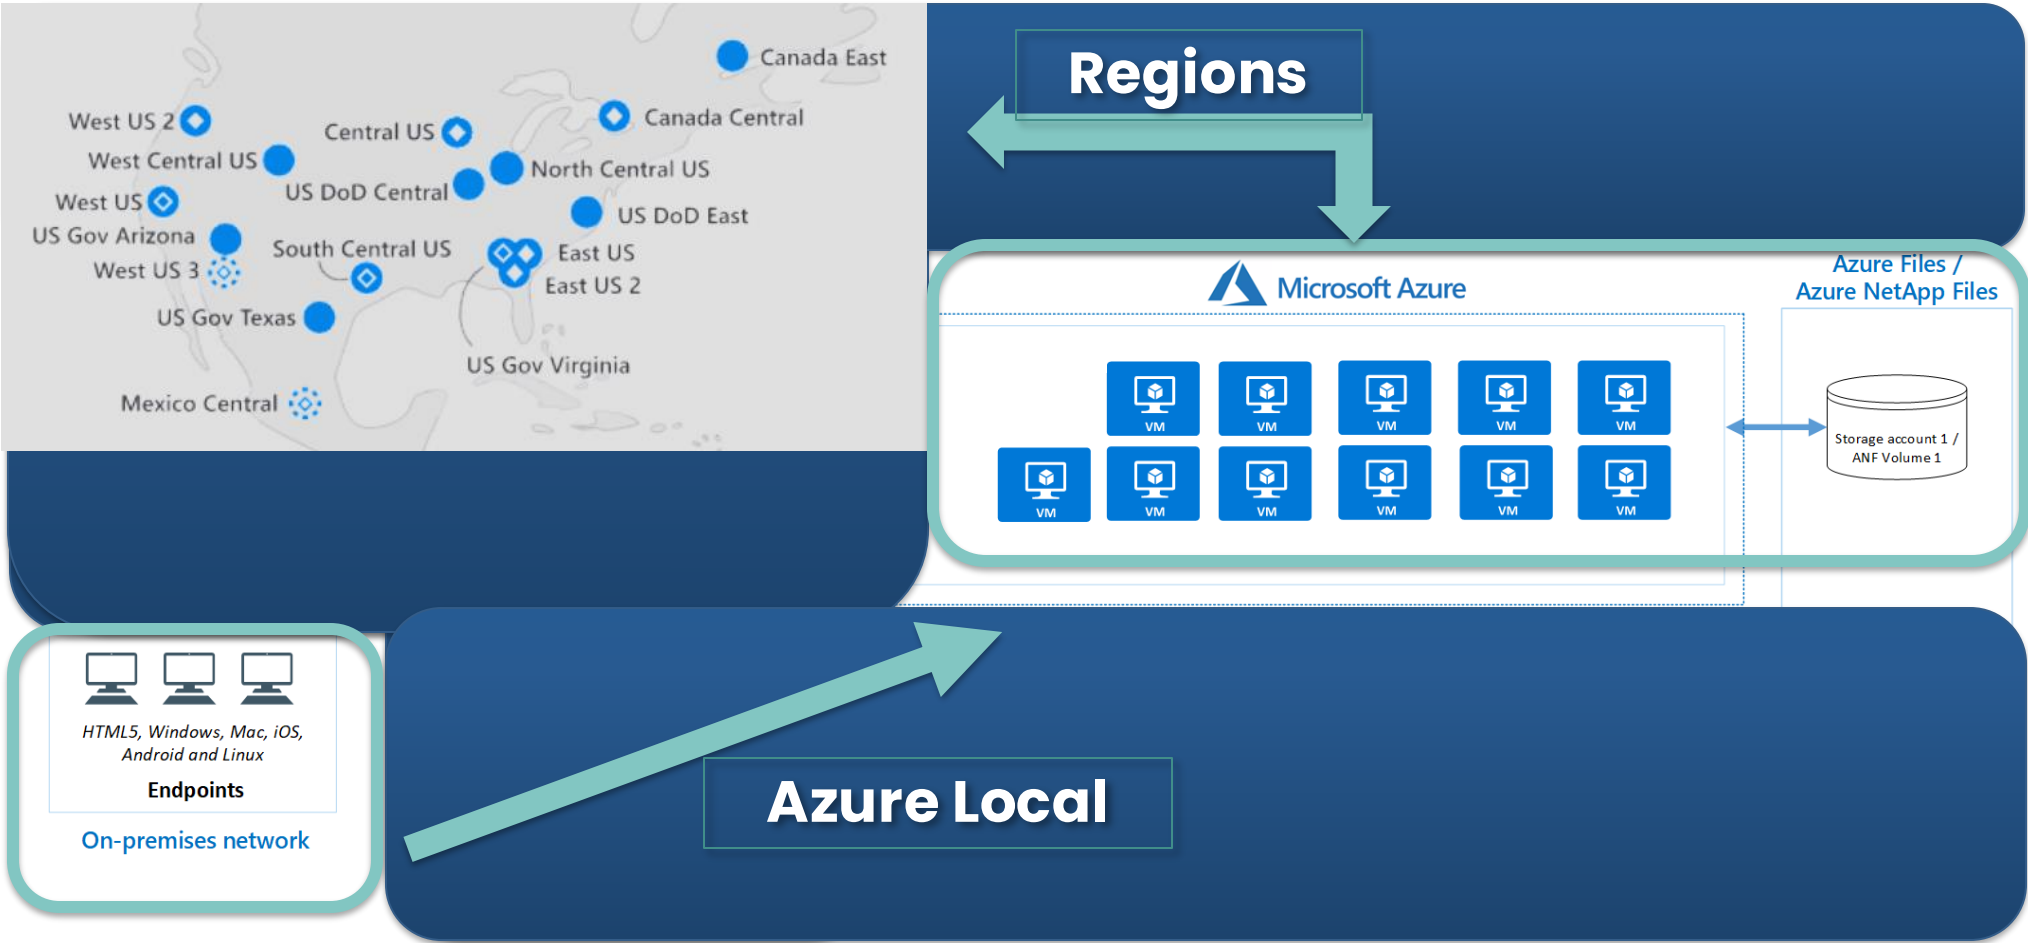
Canada East

West US 2

Central US

Canada Central

West Central US

North Central US

US DoD Central

West US

US DoD East

US Gov Arizona

South Central US

East US

West US 3

East US 2

US Gov Texas

US Gov Virginia

Mexico Central

Regions

Microsoft Azure

Azure Files / Azure NetApp Files

VM VM VM VM VM

VM VM VM VM VM VM

Storage account 1 / ANF Volume 1

HTML5, Windows, Mac, iOS, Android and Linux

Endpoints

On-premises network

Azure Local